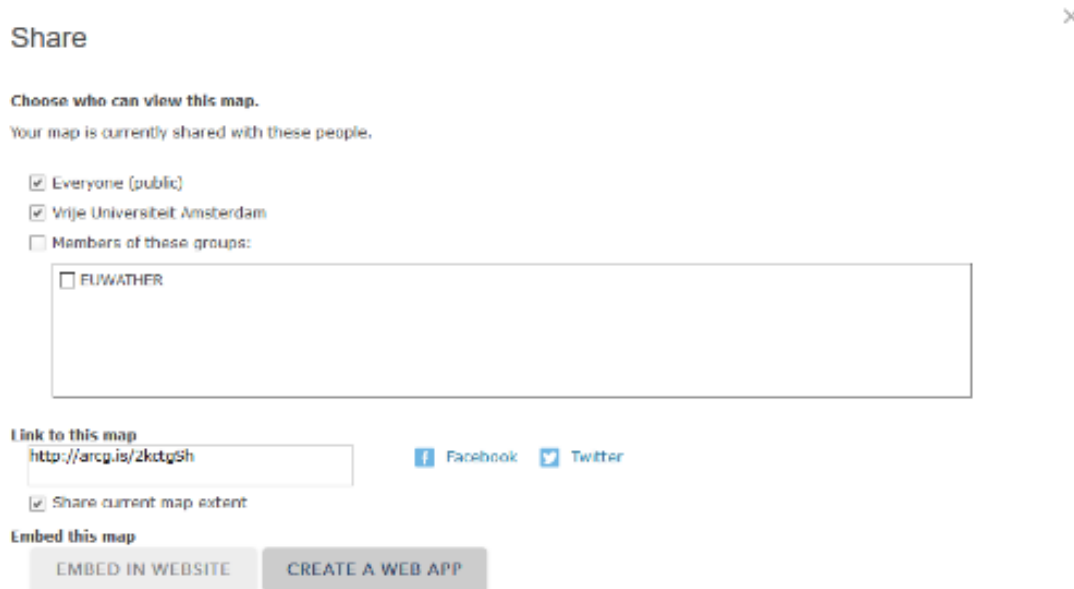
Share

×

Choose who can view this map.

Your map is currently shared with these people.

☑ Everyone (public)

☑ Vrije Universiteit Amsterdam

☐ Members of these groups:

☐ EUWATHER

Link to this map

http://arcg.is/2kctg5h

Facebook Twitter

☑ Share current map extent

Embed this map

EMBED IN WEBSITE

CREATE A WEB APP